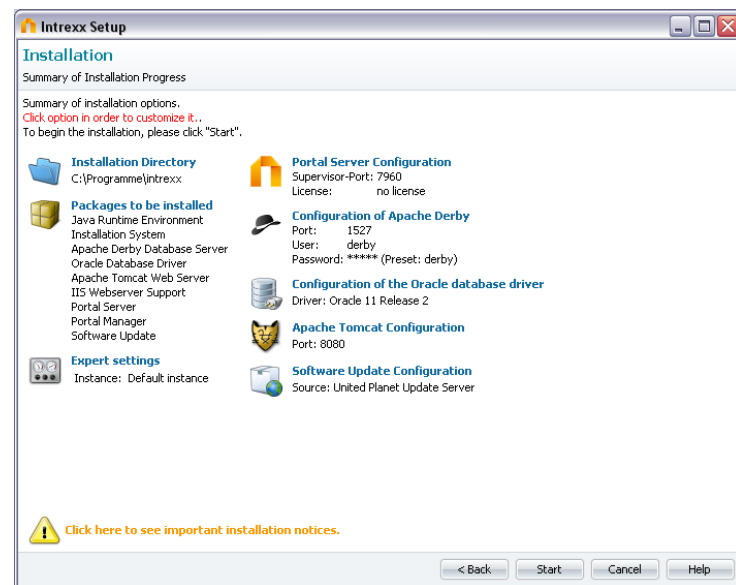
Intrexx Setup

Installation
Summary of Installation Progress

Summary of installation options.
Click option in order to customize it..
To begin the installation, please click "Start".

Installation Directory
C:\Programme\intrexx

Packages to be installed
Java Runtime Environment
Installation System
Apache Derby Database Server
Oracle Database Driver
Apache Tomcat Web Server
IIS Webserver Support
Portal Server
Portal Manager
Software Update

Expert settings
Instance: Default instance

Portal Server Configuration
Supervisor-Port: 7960
License: no license

Configuration of Apache Derby
Port: 1527
User: derby
Password: ***** (Preset: derby)

Configuration of the Oracle database driver
Driver: Oracle 11 Release 2

Apache Tomcat Configuration
Port: 8080

Software Update Configuration
Source: United Planet Update Server

Click here to see important installation notices.

< Back
Start
Cancel
Help